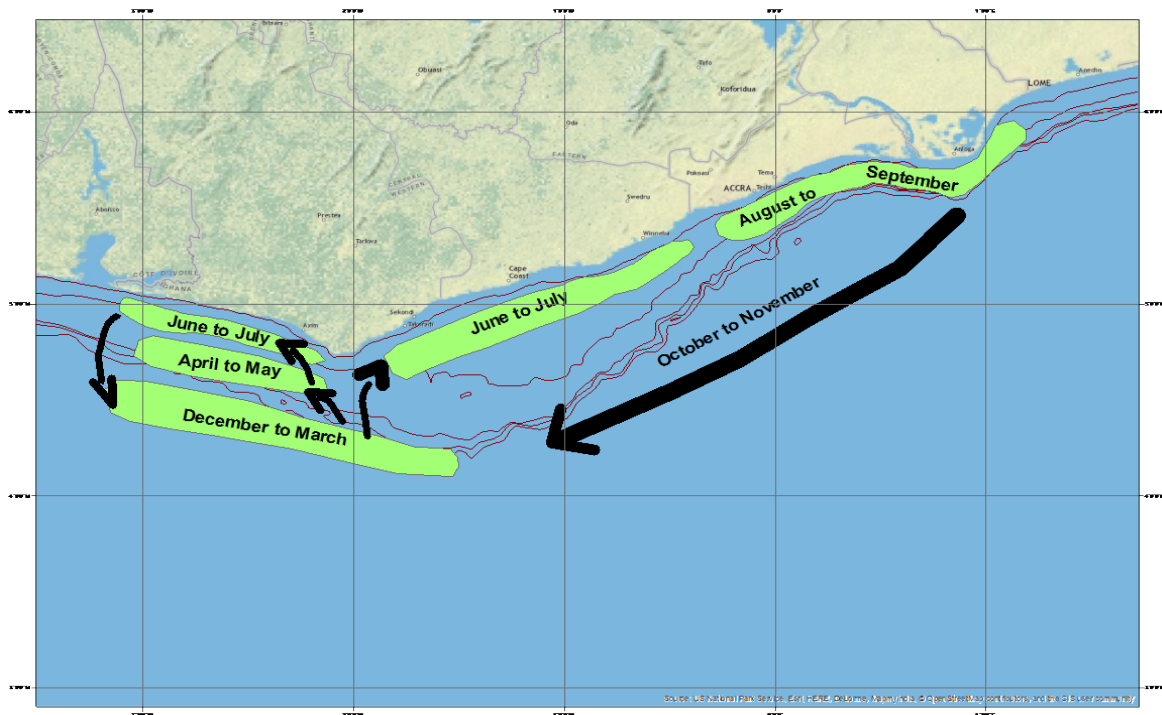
Obuasi
Koforidua
LOME
Aflao
Oda
EASTERN
Tema
ACCRA
Pokoasi
Swedru
Anloga
Aboisso
Prestea
Tarkwa
Winneba
CÔTE D'IVOIRE
Cape Coast
GHANA
Sekondi
Takoradi
Axim
August to
September
June to July
October to November
June to July
April to May
December to March
Source: US National Park Service, Esri, HERE, DeLorme, MapmyIndia, © OpenStreetMap contributors, and the GIS user community